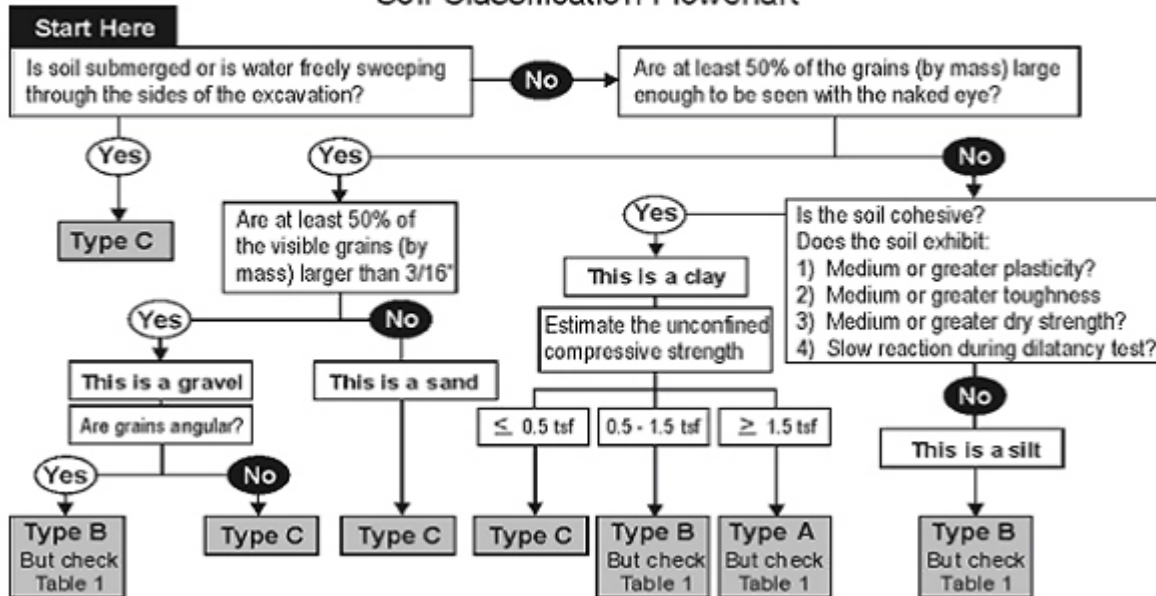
Soil Classification Flowchart

Start Here

Is soil submerged or is water freely sweeping through the sides of the excavation?

No

Are at least 50% of the grains (by mass) large enough to be seen with the naked eye?

Yes

Type C

Yes

Are at least 50% of the visible grains (by mass) larger than 3/16"

No

Yes

Is the soil cohesive?
Does the soil exhibit:
1) Medium or greater plasticity?
2) Medium or greater toughness
3) Medium or greater dry strength?
4) Slow reaction during dilatancy test?

This is a clay

Estimate the unconfined compressive strength

Yes

No

This is a gravel

Are grains angular?

This is a sand

$\leq$ 0.5 tsf

0.5 - 1.5 tsf

$\geq$ 1.5 tsf

No

This is a silt

Yes

No

Type B But check Table 1

Type C

Type C

Type C

Type B But check Table 1

Type A But check Table 1

Type B But check Table 1